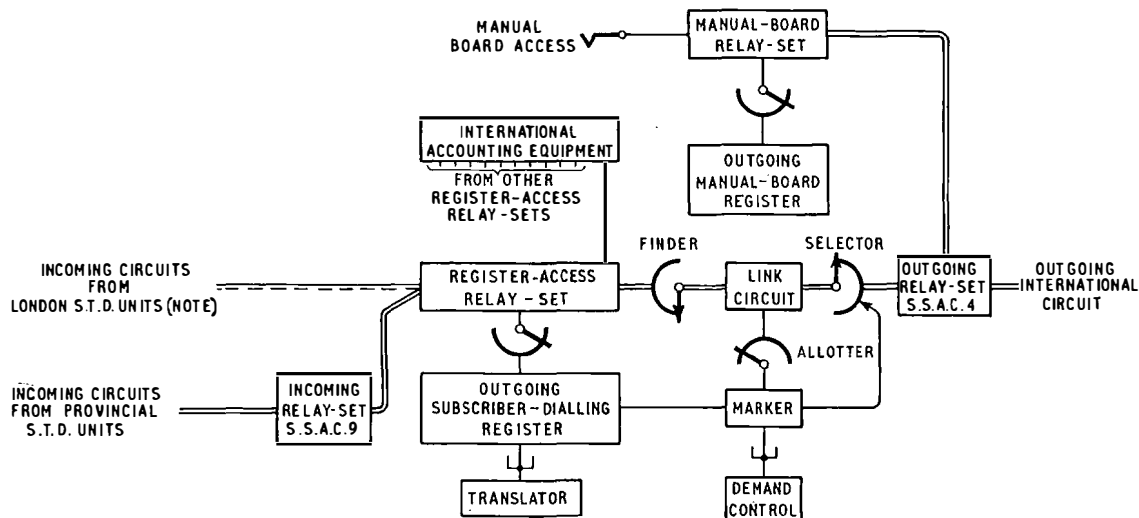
MANUAL BOARD ACCESS

MANUAL-BOARD RELAY-SET

OUTGOING MANUAL-BOARD REGISTER

INTERNATIONAL ACCOUNTING EQUIPMENT

FROM OTHER REGISTER-ACCESS RELAY-SETS

FINDER

SELECTOR

INCOMING CIRCUITS FROM LONDON S.T.D. UNITS (NOTE)

REGISTER-ACCESS RELAY-SET

LINK CIRCUIT

OUTGOING RELAY-SET S.S.A.C.4

OUTGOING INTERNATIONAL CIRCUIT

ALLOTTER

INCOMING CIRCUITS FROM PROVINCIAL S.T.D. UNITS

INCOMING RELAY-SET S.S.A.C.9

OUTGOING SUBSCRIBER-DIALLING REGISTER

MARKER

TRANSLATOR

DEMAND CONTROL